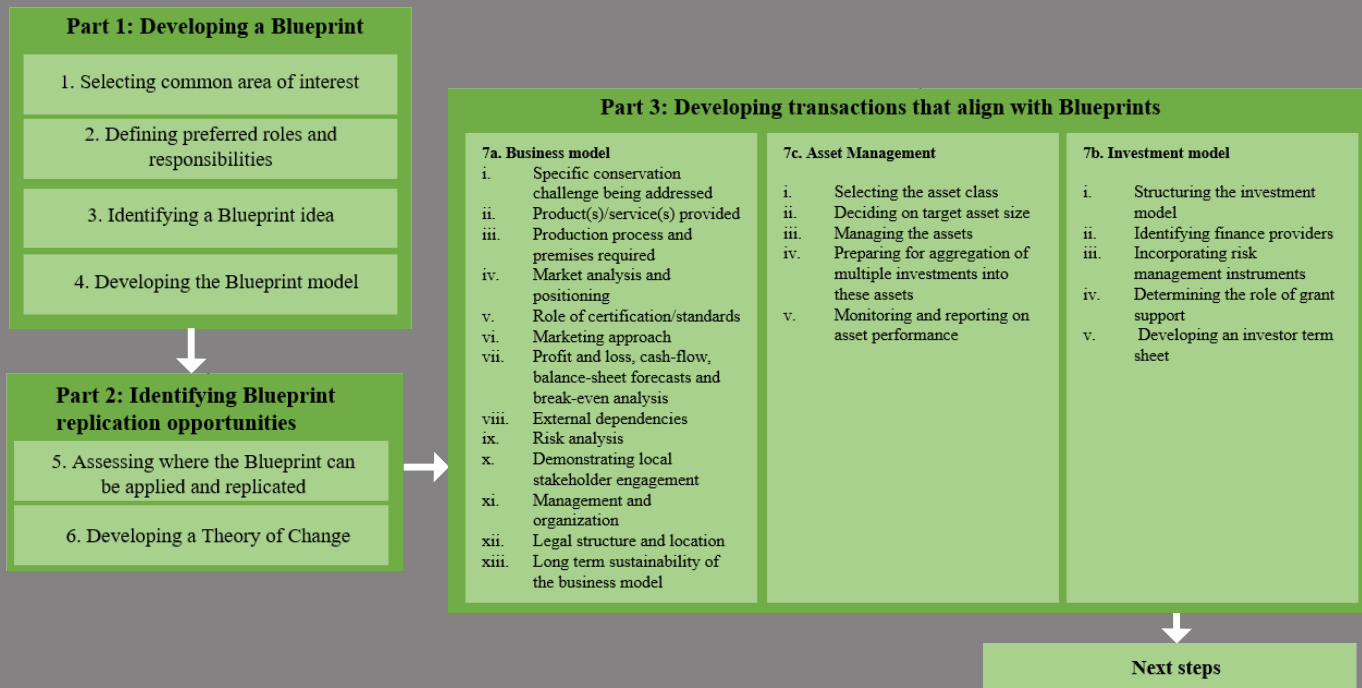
Part 1: Developing a Blueprint

1. Selecting common area of interest

2. Defining preferred roles and responsibilities

3. Identifying a Blueprint idea

4. Developing the Blueprint model

Part 2: Identifying Blueprint replication opportunities

5. Assessing where the Blueprint can be applied and replicated

6. Developing a Theory of Change

Part 3: Developing transactions that align with Blueprints

7a. Business model
i. Specific conservation challenge being addressed
ii. Product(s)/service(s) provided
iii. Production process and premises required
iv. Market analysis and positioning
v. Role of certification/standards
vi. Marketing approach
vii. Profit and loss, cash-flow, balance-sheet forecasts and break-even analysis
viii. External dependencies
ix. Risk analysis
x. Demonstrating local stakeholder engagement
xi. Management and organization
xii. Legal structure and location
xiii. Long term sustainability of the business model

7c. Asset Management
i. Selecting the asset class
ii. Deciding on target asset size
iii. Managing the assets
iv. Preparing for aggregation of multiple investments into these assets
v. Monitoring and reporting on asset performance

7b. Investment model
i. Structuring the investment model
ii. Identifying finance providers
iii. Incorporating risk management instruments
iv. Determining the role of grant support
v. Developing an investor term sheet

Next steps